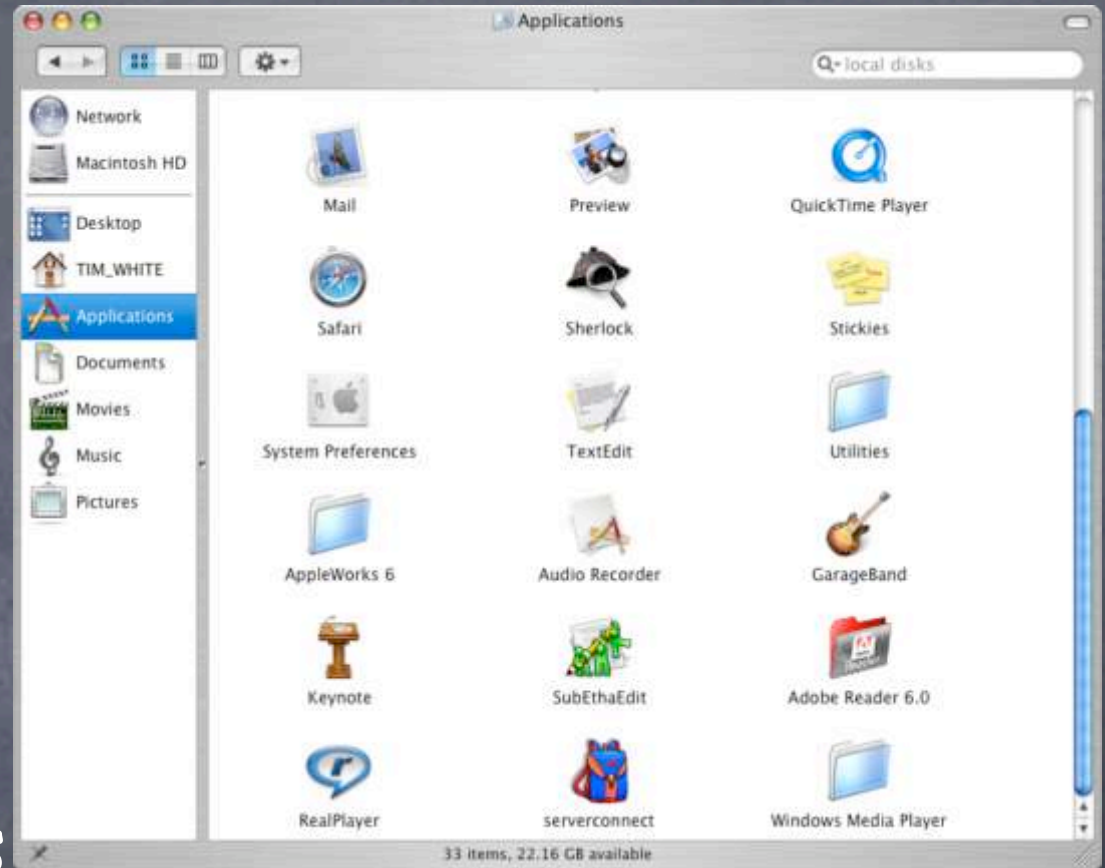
Applications

local disks

Network
Macintosh HD
Desktop
TIM_WHITE
Applications
Documents
Movies
Music
Pictures

Mail
Preview
QuickTime Player
Safari
Sherlock
Stickies
System Preferences
TextEdit
Utilities
AppleWorks 6
Audio Recorder
GarageBand
Keynote
SubEthaEdit
Adobe Reader 6.0
RealPlayer
serverconnect
Windows Media Player

33 items, 22.16 GB available